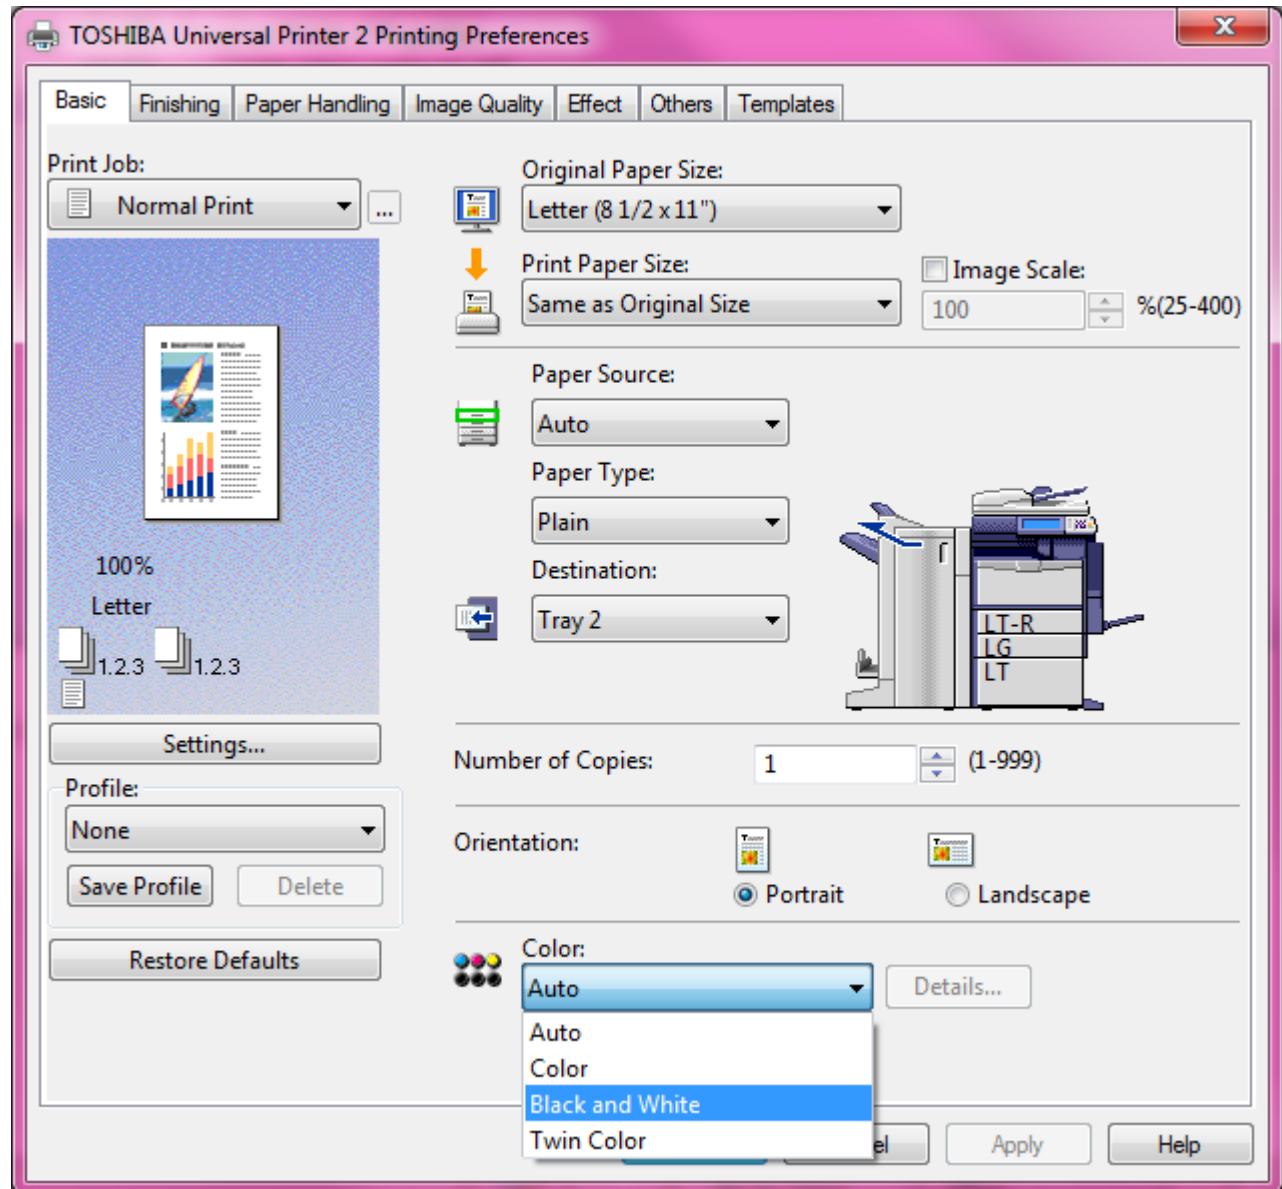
TOSHIBA Universal Printer 2 Printing Preferences

X

Basic | Finishing | Paper Handling | Image Quality | Effect | Others | Templates

Print Job:

Normal Print

...

100%

Letter

1.2.3 1.2.3

Settings...

Profile:

None

Save Profile

Delete

Restore Defaults

Original Paper Size:

Letter (8 1/2 x 11")

Print Paper Size:

Same as Original Size

Image Scale:

100

%(25-400)

Paper Source:

Auto

Paper Type:

Plain

Destination:

Tray 2

LT-R

LG

LT

Number of Copies:

1

(1-999)

Orientation:

Portrait

Landscape

Color:

Auto

Details...

Auto

Color

Black and White

Twin Color

el

Apply

Help